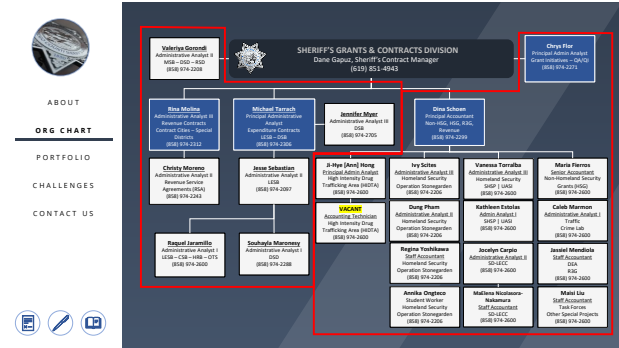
ABOUT

ORG CHART

PORTFOLIO

CHALLENGES

CONTACT US

SHERIFF'S GRANTS & CONTRACTS DIVISION
Dane Gapuz, Sheriff's Contract Manager
(619) 851-4943

Valeriya Gorondi
Administrative Analyst II
MSB – DSD – RSD
(858) 974-2208

Chrys Flor
Principal Admin Analyst
Grant Initiatives – QA/QI
(858) 974-2271

Rina Molina
Administrative Analyst III
Revenue Contracts
Contract Cities – Special Districts
(858) 974-2312

Michael Tarrach
Principal Administrative Analyst
Expenditure Contracts
LESB – DSB
(858) 974-2306

Jennifer Myer
Administrative Analyst III
DSB
(858) 974-2705

Dina Schoen
Principal Accountant
Non-HSG, HSG, RSG, Revenue
(858) 974-2299

Christy Moreno
Administrative Analyst II
Revenue Service Agreements (RSA)
(858) 974-2243

Jesse Sebastian
Administrative Analyst II
LESB
(858) 974-2097

Raquel Jaramillo
Administrative Analyst I
LESB – CSB – HRB – OTS
(858) 974-2600

Souhayla Maronesy
Administrative Analyst I
DSD
(858) 974-2288

Ji-Hye [Ann] Hong
Principal Admin Analyst
High Intensity Drug Trafficking Area (HIDTA)
(858) 974-2600

Ivy Scites
Administrative Analyst III
Homeland Security
Operation Stonegarden
(858) 974-2600

Vanessa Torralba
Administrative Analyst III
Homeland Security
SHSP | UASI
(858) 974-2600

Maria Fierros
Senior Accountant
Non-Homeland Security Grants (HSG)
(858) 974-2600

VACANT
Accounting Technician
High Intensity Drug Trafficking Area (HIDTA)
(858) 974-2600

Dung Pham
Administrative Analyst II
Homeland Security
Operation Stonegarden
(858) 974-2206

Kathleen Estolas
Admin Analyst I
SHSP | UASI
(858) 974-2600

Caleb Marmon
Administrative Analyst I
Traffic
Crime Lab
(858) 974-2600

Regina Yoshikawa
Staff Accountant
Homeland Security
Operation Stonegarden
(858) 974-2206

Jocelyn Carpio
Administrative Analyst II
SD-LECC
(858) 974-2600

Jassiel Mendiola
Staff Accountant
DEA
RSG
(858) 974-2600

Annika Ongteco
Student Worker
Homeland Security
Operation Stonegarden
(858) 974-2206

Mallera Nicolasora-Nakamura
Staff Accountant
SD-LECC
(858) 974-2600

Maisi Liu
Staff Accountant
Task Forces
Other Special Projects
(858) 974-2600